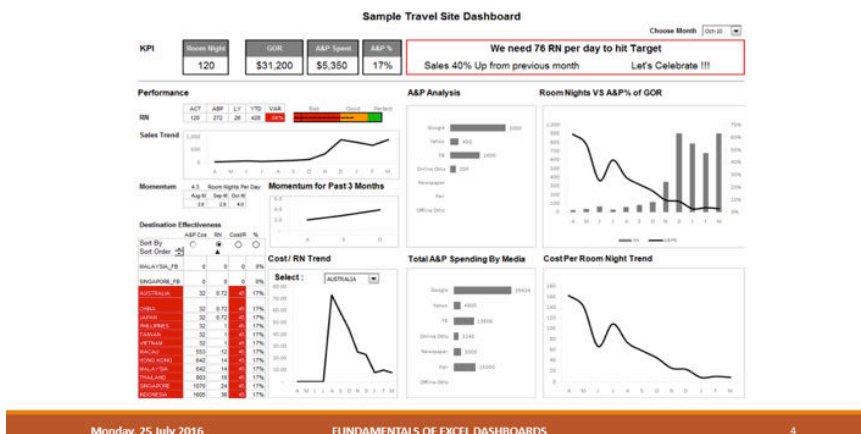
Sample Travel Site Dashboard

Choose Month Oct-10

KPI

| Room Night | GOR | A&P Spent | A&P % |
|---|---|---|---|
| 120 | $31,200 | $5,350 | 17% |

We need 76 RN per day to hit Target

Sales 40% Up from previous month Let's Celebrate !!!

Performance

| | ACT | A&P | LY | YTD | VAR |
|---|---|---|---|---|---|
| RN | 120 | 272 | 26 | 420 | -56% |

Bad Good Perfect

Sales Trend

Momentum 4.3 Room Nights Per Day

| Aug-10 | Sep-10 | Oct-10 |
|---|---|---|
| 2.9 | 2.9 | 4.0 |

Momentum for Past 3 Months

Destination Effectiveness

A&P Cos RN Cost/R %

Sort By

Sort Order

| | | | | |
|---|---|---|---|---|
| MALAYSIA_FB | 0 | 0 | 0 | 0% |
| SINGAPORE_FB | 0 | 0 | 0 | 0% |
| AUSTRALIA | 32 | 0.72 | 45 | 17% |
| CHINA | 32 | 0.72 | 45 | 17% |
| JAPAN | 32 | 0.72 | 45 | 17% |
| PHILIPPINES | 32 | 1 | 45 | 17% |
| TAIWAN | 32 | 1 | 45 | 17% |
| VIETNAM | 32 | 1 | 45 | 17% |
| MACAU | 553 | 12 | 45 | 17% |
| HONG KONG | 642 | 14 | 45 | 17% |
| MALAYSIA | 642 | 14 | 45 | 17% |
| THAILAND | 803 | 18 | 45 | 17% |
| SINGAPORE | 1070 | 24 | 45 | 17% |
| INDONESIA | 1605 | 36 | 45 | 17% |

Cost / RN Trend

Select : AUSTRALIA

A&P Analysis

Google 3000
Yahoo 400
FB 1600
Online Dirs 300
Newspaper
Fair
Offline Dirs

Total A&P Spending By Media

Google 18424
Yahoo 4830
FB 13806
Online Dirs 3140
Newspaper 3000
Fair 15000
Offline Dirs

RoomNights VS A&P% of GOR

RN A&P%

Cost Per Room Night Trend

Monday, 25 July 2016 FUNDAMENTALS OF EXCEL DASHBOARDS 4